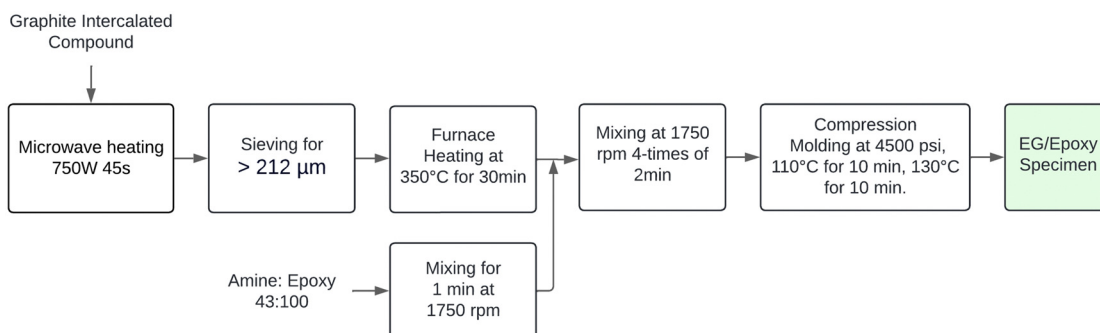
Graphite Intercalated Compound

Microwave heating 750W 45s

Sieving for > 212 µm

Furnace Heating at 350°C for 30min

Mixing at 1750 rpm 4-times of 2min

Compression Molding at 4500 psi, 110°C for 10 min, 130°C for 10 min.

EG/Epoxy Specimen

Amine: Epoxy 43:100

Mixing for 1 min at 1750 rpm